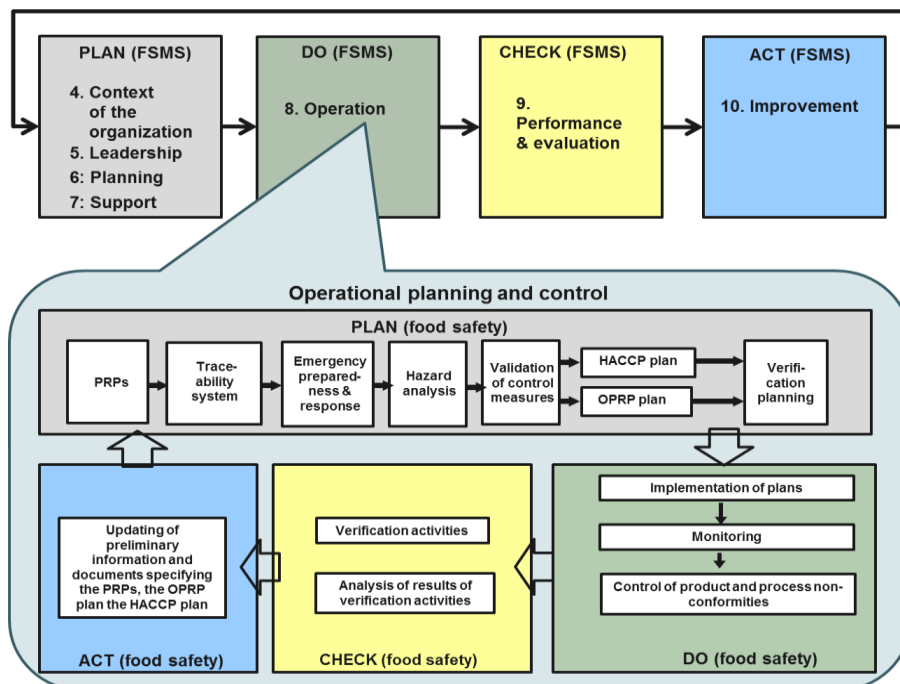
PLAN (FSMS)

4. Context of the organization
5. Leadership
6: Planning
7: Support

DO (FSMS)

8. Operation

CHECK (FSMS)

9. Performance & evaluation

ACT (FSMS)

10. Improvement

Operational planning and control

PLAN (food safety)

PRPs

Traceability system

Emergency preparedness & response

Hazard analysis

Validation of control measures

HACCP plan

OPRP plan

Verification planning

Implementation of plans

Monitoring

Control of product and process nonconformities

DO (food safety)

Verification activities

Analysis of results of verification activities

CHECK (food safety)

Updating of preliminary information and documents specifying the PRPs, the OPRP plan the HACCP plan

ACT (food safety)